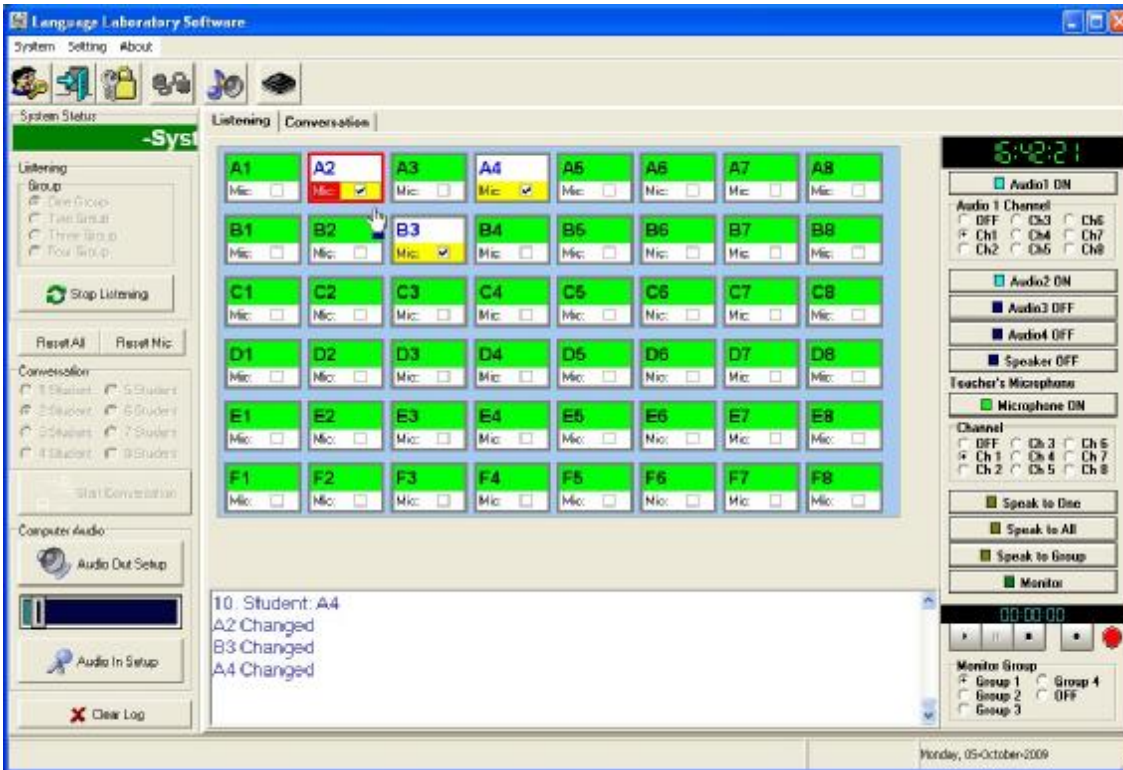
Language Laboratory Software

System Setting About

System Status

-Syst

Listening

Group

One Group

Two Group

Three Group

Four Group

Stop Listening

Reset All Reset Mic

Conversation

1 Student 5 Student

2 Student 6 Student

3 Student 7 Student

4 Student 8 Student

Start Conversation

Computer Audio

Audio Out Setup

Audio In Setup

Clear Log

Listening | Conversation

| A1 Mic: | A2 Mic: | A3 Mic: | A4 Mic: | A5 Mic: | A6 Mic: | A7 Mic: | A8 Mic: |
|---|---|---|---|---|---|---|---|
| B1 Mic: | B2 Mic: | B3 Mic: | B4 Mic: | B5 Mic: | B6 Mic: | B7 Mic: | B8 Mic: |
| C1 Mic: | C2 Mic: | C3 Mic: | C4 Mic: | C5 Mic: | C6 Mic: | C7 Mic: | C8 Mic: |
| D1 Mic: | D2 Mic: | D3 Mic: | D4 Mic: | D5 Mic: | D6 Mic: | D7 Mic: | D8 Mic: |
| E1 Mic: | E2 Mic: | E3 Mic: | E4 Mic: | E5 Mic: | E6 Mic: | E7 Mic: | E8 Mic: |
| F1 Mic: | F2 Mic: | F3 Mic: | F4 Mic: | F5 Mic: | F6 Mic: | F7 Mic: | F8 Mic: |

10. Student: A4
A2 Changed
B3 Changed
A4 Changed

5:42:21

Audio1 ON

Audio 1 Channel

OFF Ch3 Ch6

Ch1 Ch4 Ch7

Ch2 Ch5 Ch8

Audio2 ON

Audio3 OFF

Audio4 OFF

Speaker OFF

Teacher's Microphone

Microphone ON

Channel

OFF Ch 3 Ch 6

Ch 1 Ch 4 Ch 7

Ch 2 Ch 5 Ch 8

Speak to One

Speak to All

Speak to Group

Monitor

00:00:00

Monitor Group

Group 1 Group 4

Group 2 OFF

Group 3

Monday, 05-October-2009